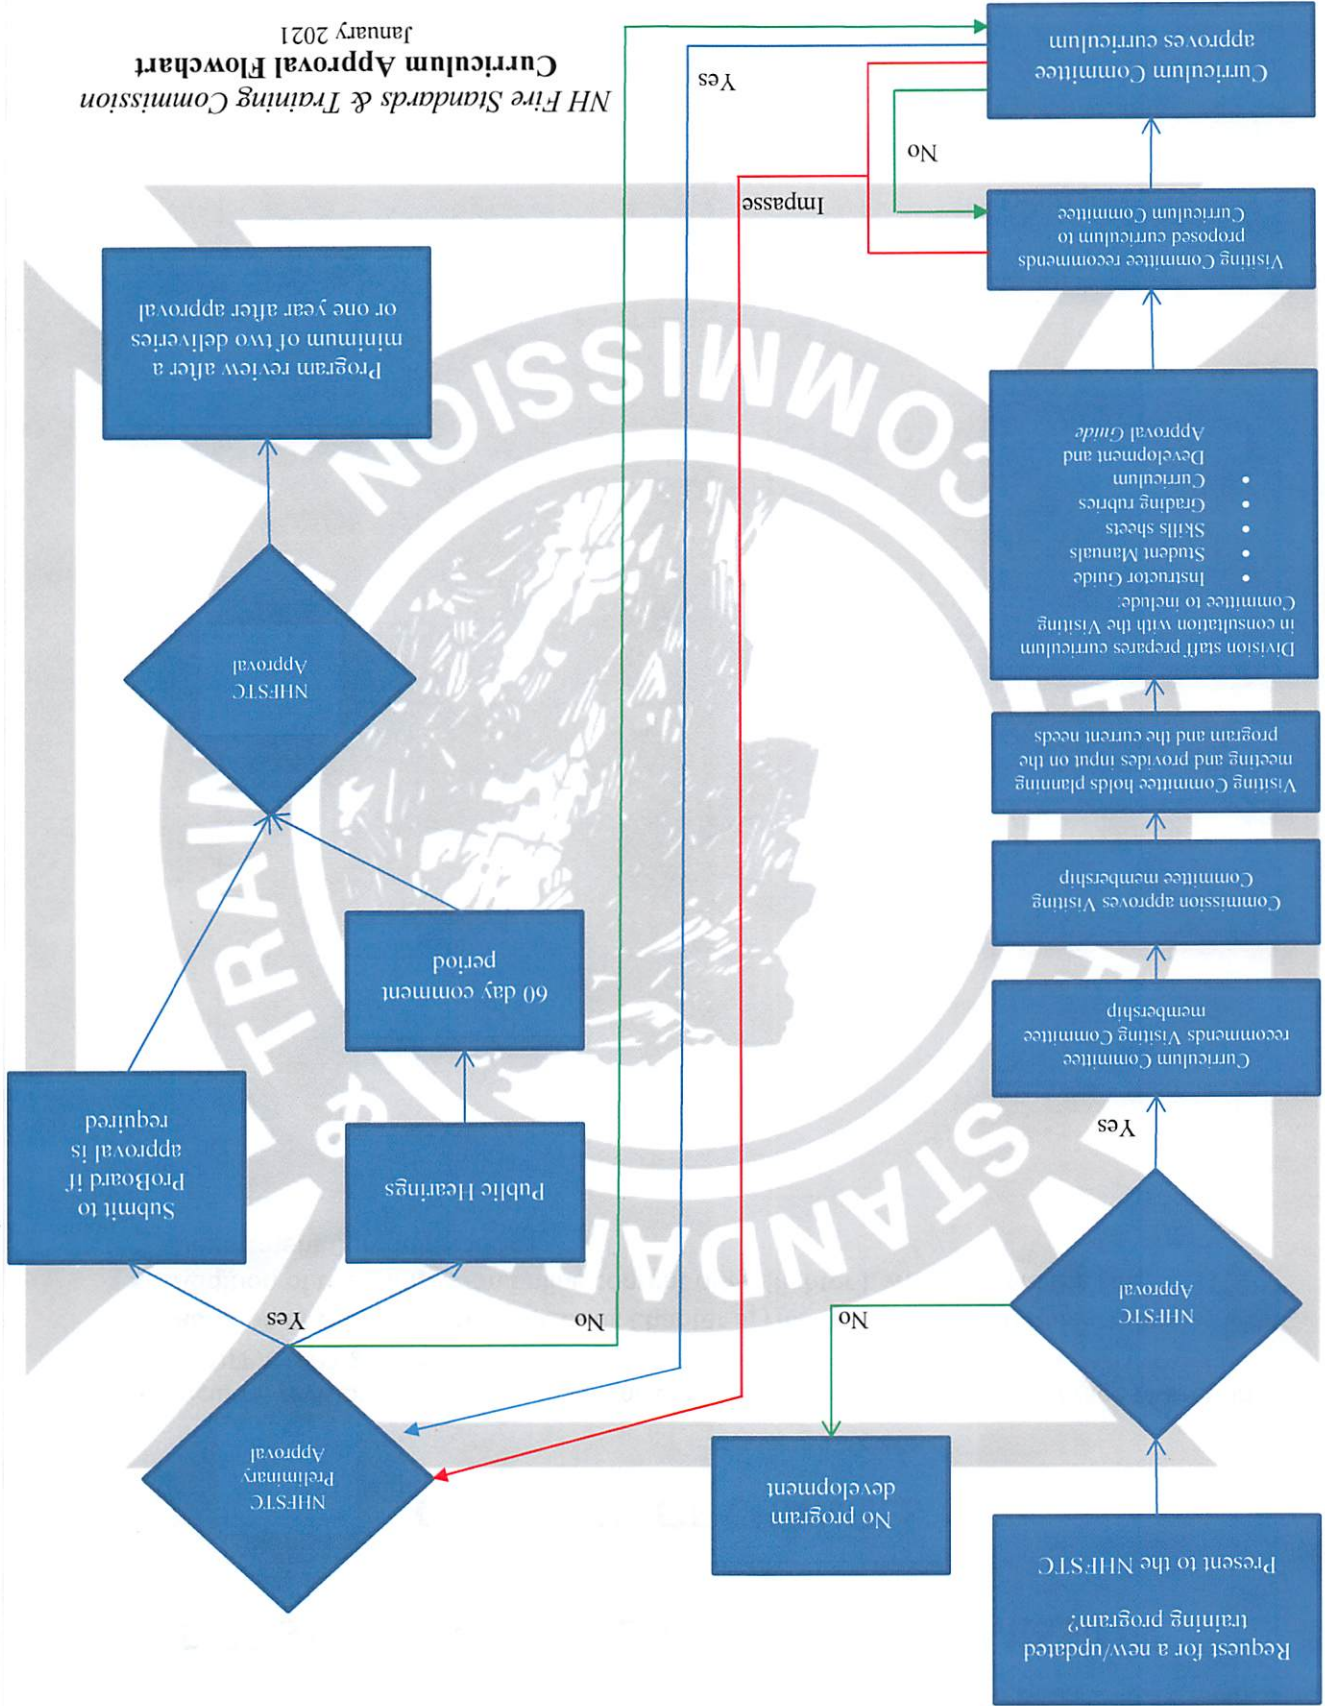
NH Fire Standards & Training Commission
Curriculum Approval Flowchart
January 2021

Request for a new/updated training program? Present to the NHFSTC

NHFSTC Approval

No

No program development

Yes

Curriculum Committee recommends Visiting Committee membership

Commission approves Visiting Committee membership

Visiting Committee holds planning meeting and provides input on the program and the current needs

Division staff prepares curriculum in consultation with the Visiting Committee to include:
• Instructor Guide
• Student Manuals
• Skills sheets
• Grading rubrics
• Curriculum Development and Approval Guide

Visiting Committee recommends proposed curriculum to Curriculum Committee

No

Impasse

Curriculum Committee approves curriculum

Yes

NHFSTC Preliminary Approval

No

Yes

Public Hearings

60 day comment period

Submit to ProBoard if approval is required

NHFSTC Approval

Program review after a minimum of two deliveries or one year after approval

COMMISSION
STANDARDS
TRAINING